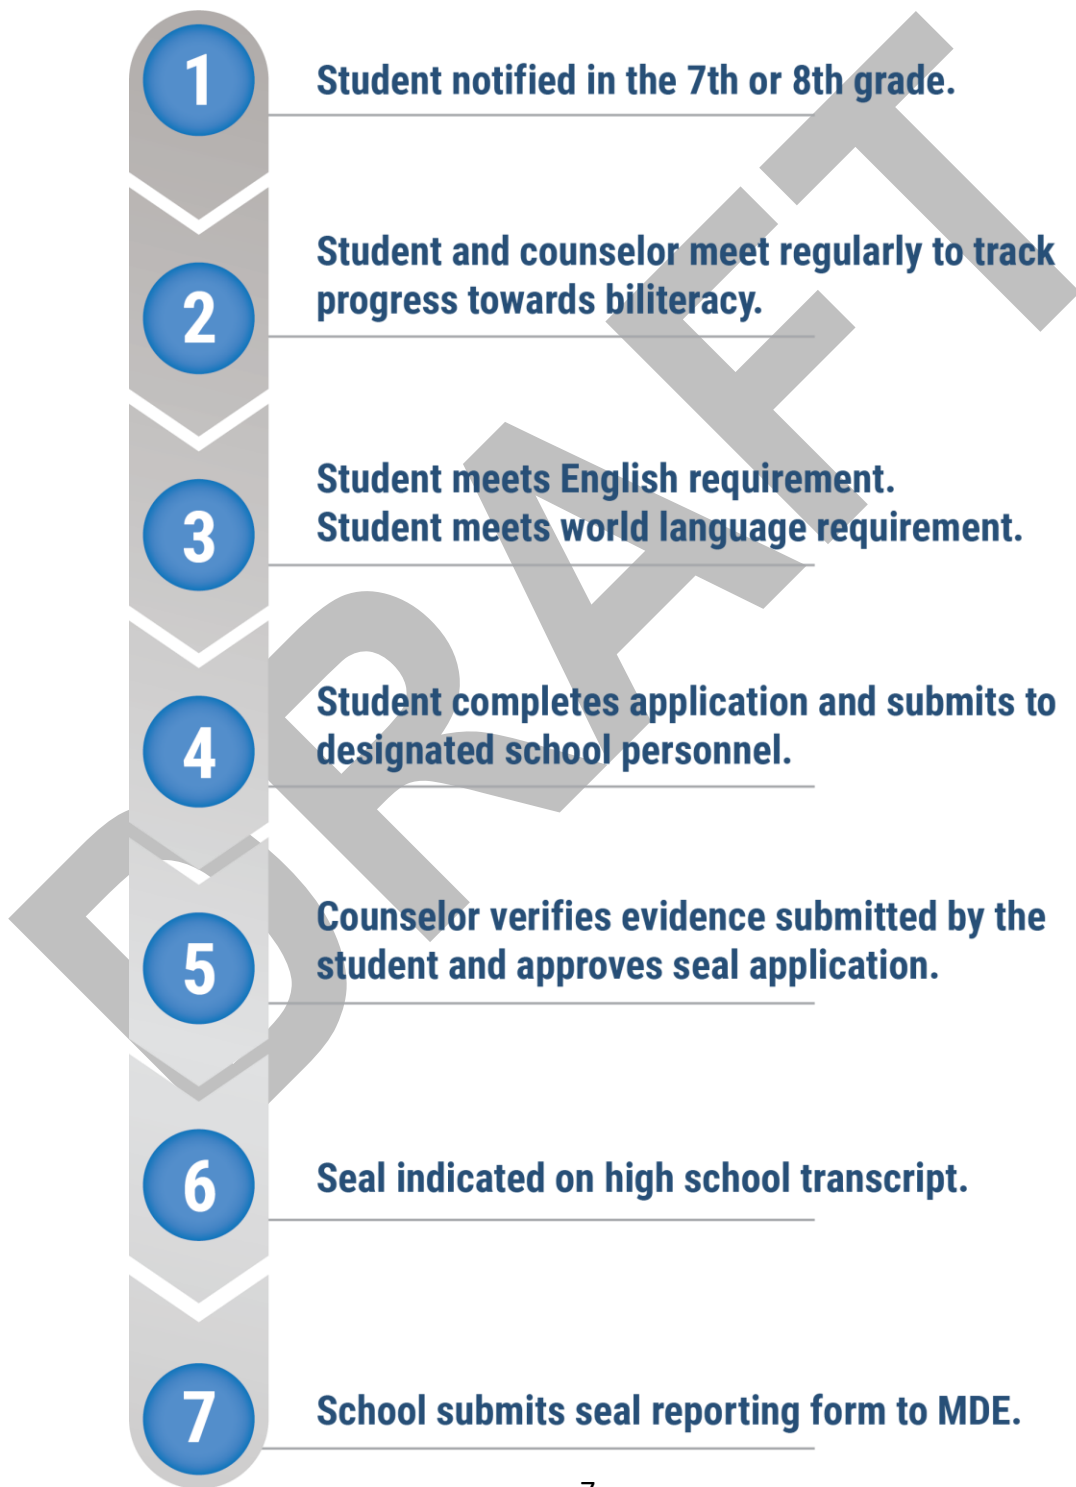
DRAFT

1 Student notified in the 7th or 8th grade.

2 Student and counselor meet regularly to track progress towards biliteracy.

3 Student meets English requirement. Student meets world language requirement.

4 Student completes application and submits to designated school personnel.

5 Counselor verifies evidence submitted by the student and approves seal application.

6 Seal indicated on high school transcript.

7 School submits seal reporting form to MDE.

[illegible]